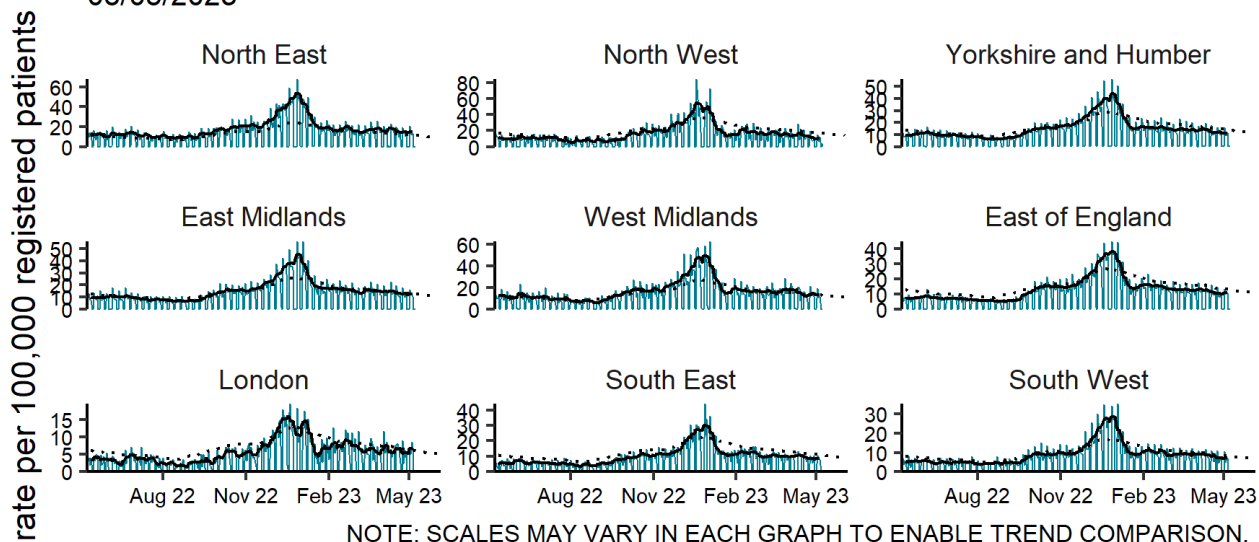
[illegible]

rate per 100,000 registered patients

North East
60
40
20
0

North West
80
60
40
20
0

Yorkshire and Humber
50
40
30
20
10
0

East Midlands
50
40
30
20
10
0

West Midlands
60
40
20
0

East of England
40
30
20
10
0

London
15
10
5
0
Aug 22
Nov 22
Feb 23
May 23

South East
40
30
20
10
0
Aug 22
Nov 22
Feb 23
May 23

South West
30
20
10
0
Aug 22
Nov 22
Feb 23
May 23

NOTE: SCALES MAY VARY IN EACH GRAPH TO ENABLE TREND COMPARISON.